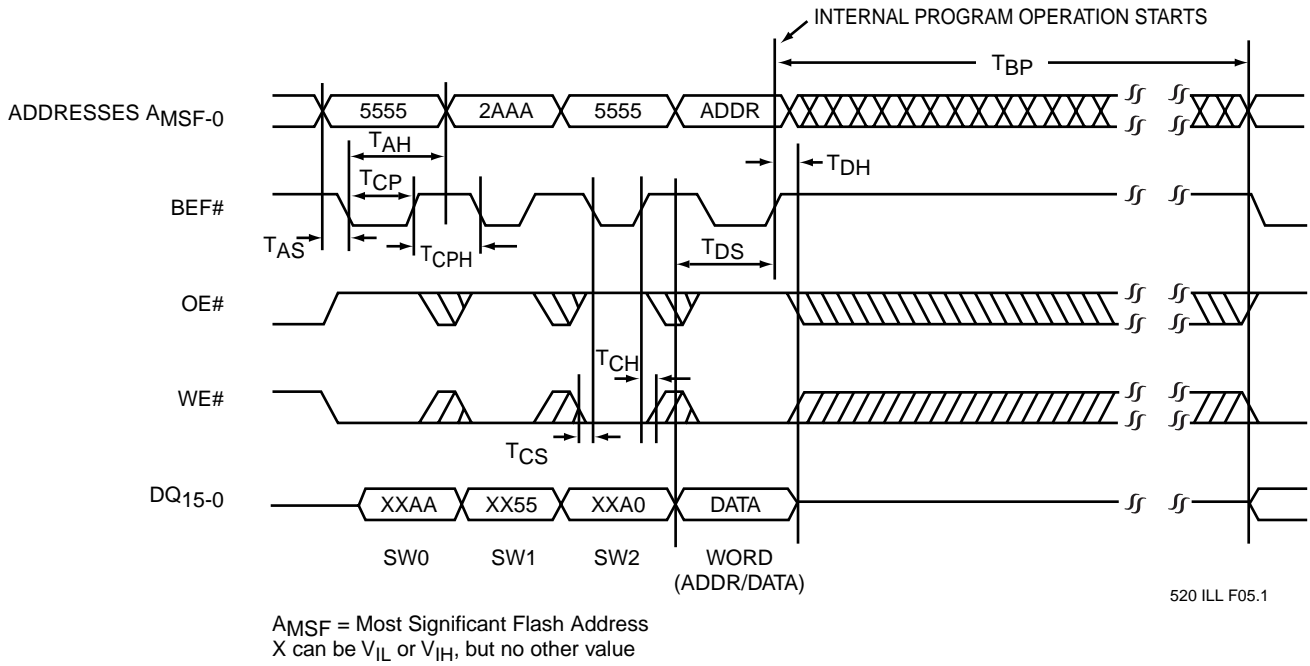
INTERNAL PROGRAM OPERATION STARTS

$T_{BP}$

ADDRESSES $A_{MSF-0}$

5555

2AAA

5555

ADDR

$T_{AH}$

$T_{DH}$

$T_{CP}$

BEF#

$T_{AS}$

$T_{CPH}$

$T_{DS}$

OE#

$T_{CH}$

WE#

$T_{CS}$

$DQ_{15-0}$

XXAA

XX55

XXA0

DATA

SW0

SW1

SW2

WORD (ADDR/DATA)

520 ILL F05.1

$A_{MSF}$ = Most Significant Flash Address
X can be $V_{IL}$ or $V_{IH}$, but no other value